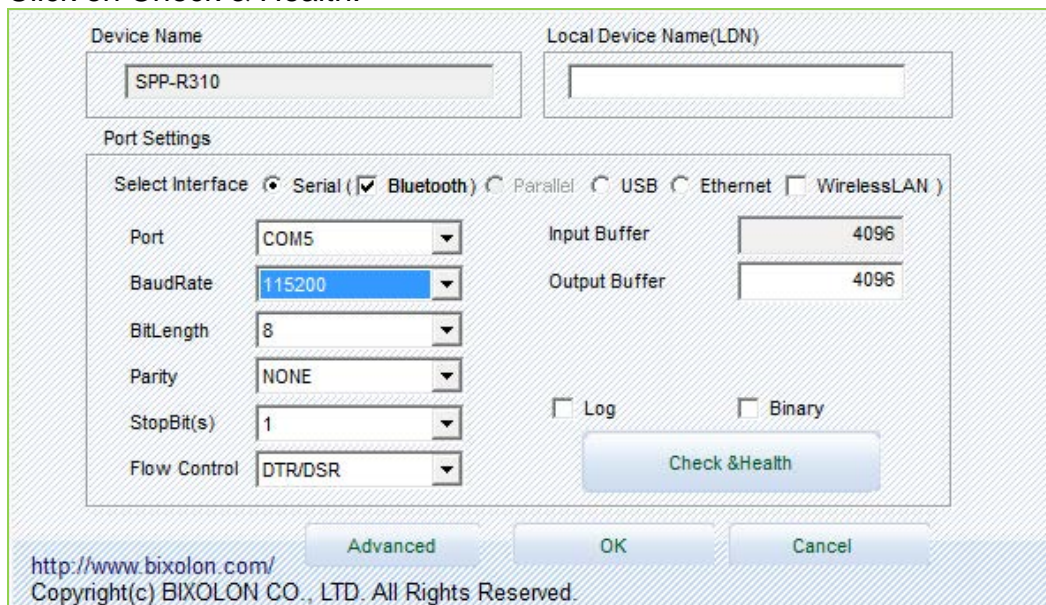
Click on Check & Health.

Device Name
SPP-R310

Local Device Name(LDN)

Port Settings

Select Interface Serial ( Bluetooth ) Parallel USB Ethernet WirelessLAN )

Port COM5
BaudRate 115200
BitLength 8
Parity NONE
StopBit(s) 1
Flow Control DTR/DSR

Input Buffer 4096
Output Buffer 4096

Log Binary

Check &Health

Advanced OK Cancel

http://www.bixolon.com/
Copyright(c) BIXOLON CO., LTD. All Rights Reserved.